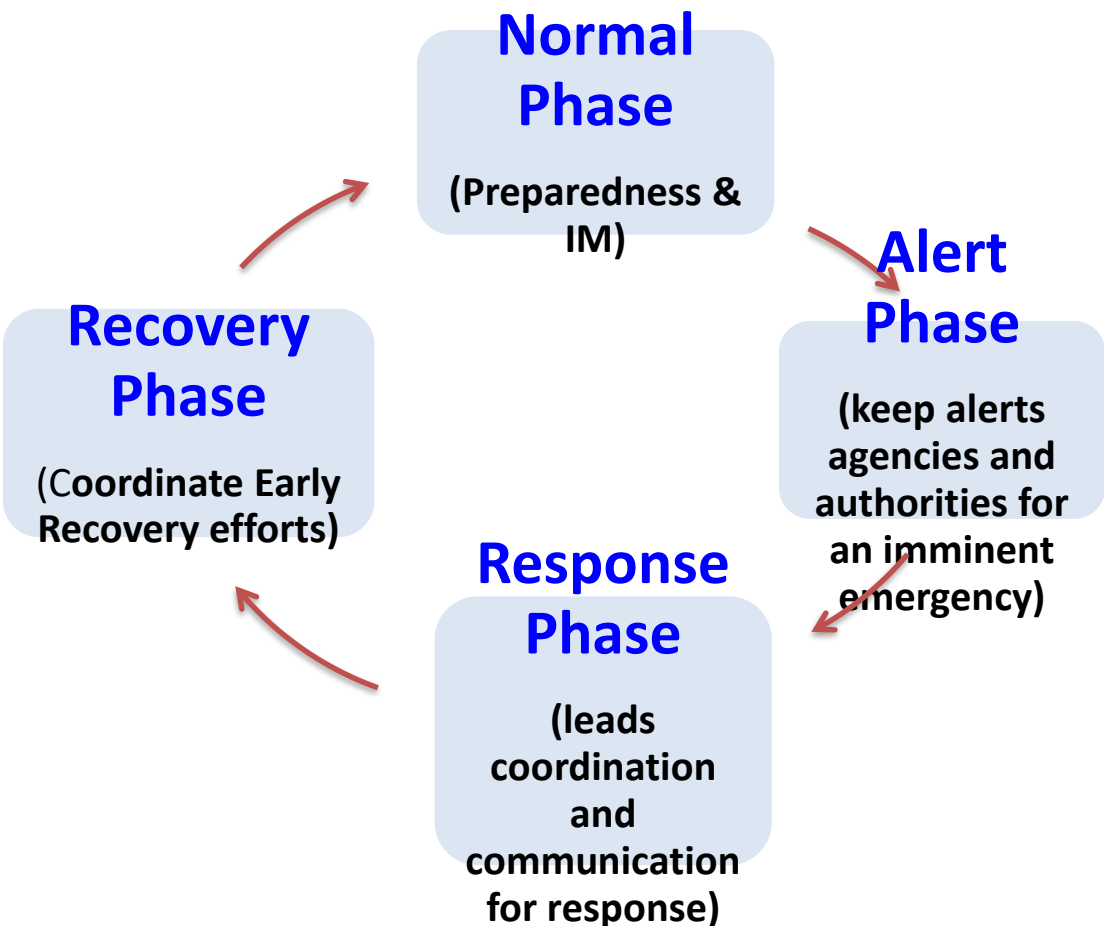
Normal Phase

(Preparedness & IM)

Alert Phase

(keep alerts agencies and authorities for an imminent emergency)

Response Phase

(leads coordination and communication for response)

Recovery Phase

(Coordinate Early Recovery efforts)